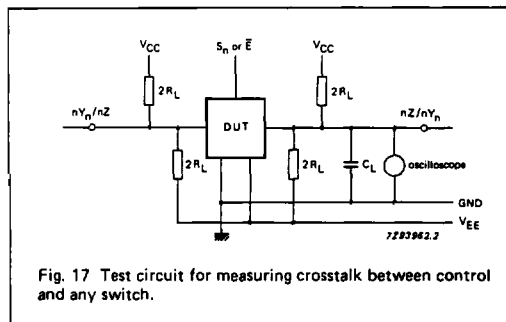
$V_{CC}$

$S_n$ or $\bar{E}$

$V_{CC}$

$2R_L$

$2R_L$

$nY_n/nZ$

DUT

$nZ/nY_n$

$2R_L$

$2R_L$

$C_L$

oscilloscope

GND

$V_{EE}$

7293962.2

Fig. 17 Test circuit for measuring crosstalk between control and any switch.